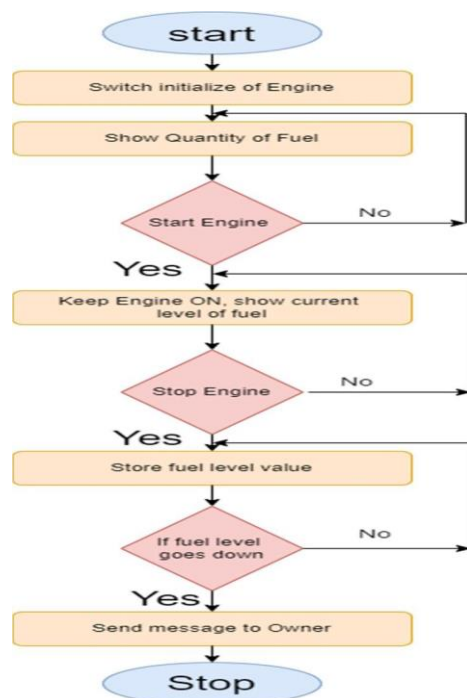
start

Switch initialize of Engine

Show Quantity of Fuel

Start Engine

No

Yes

Keep Engine ON, show current level of fuel

Stop Engine

No

Yes

Store fuel level value

If fuel level goes down

No

Yes

Send message to Owner

Stop